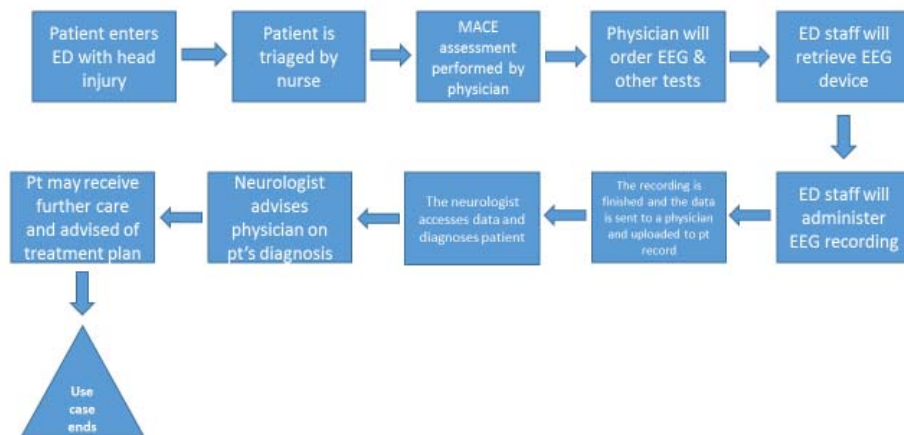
Patient enters ED with head injury

Patient is triaged by nurse

MACE assessment performed by physician

Physician will order EEG & other tests

ED staff will retrieve EEG device

ED staff will administer EEG recording

The recording is finished and the data is sent to a physician and uploaded to pt record

The neurologist accesses data and diagnoses patient

Neurologist advises physician on pt's diagnosis

Pt may receive further care and advised of treatment plan

Use case ends